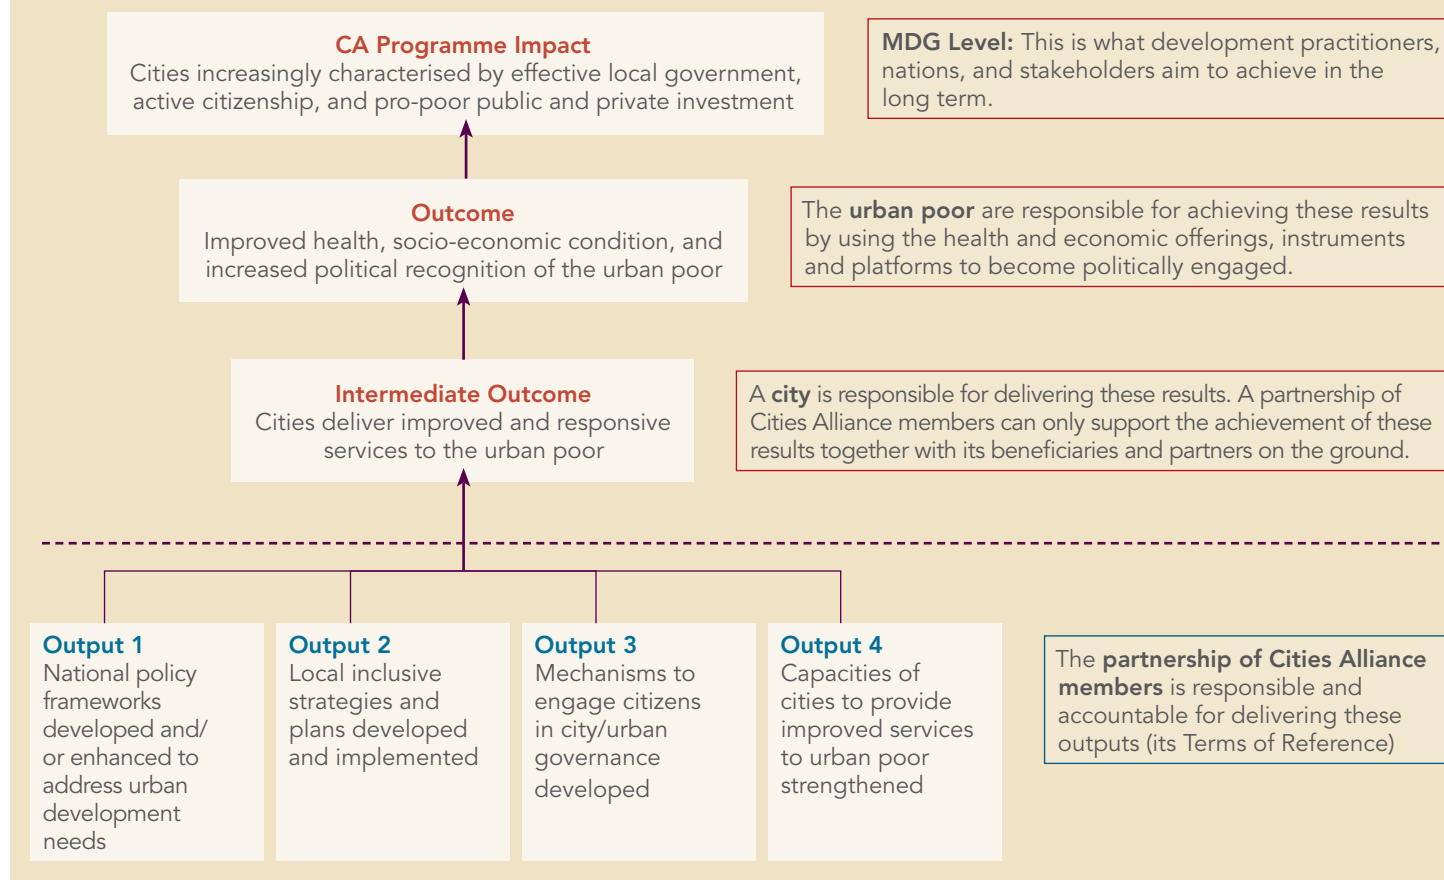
CA Programme Impact
Cities increasingly characterised by effective local government, active citizenship, and pro-poor public and private investment

MDG Level: This is what development practitioners, nations, and stakeholders aim to achieve in the long term.

Outcome
Improved health, socio-economic condition, and increased political recognition of the urban poor

The urban poor are responsible for achieving these results by using the health and economic offerings, instruments and platforms to become politically engaged.

Intermediate Outcome
Cities deliver improved and responsive services to the urban poor

A city is responsible for delivering these results. A partnership of Cities Alliance members can only support the achievement of these results together with its beneficiaries and partners on the ground.

Output 1
National policy frameworks developed and/or enhanced to address urban development needs

Output 2
Local inclusive strategies and plans developed and implemented

Output 3
Mechanisms to engage citizens in city/urban governance developed

Output 4
Capacities of cities to provide improved services to urban poor strengthened

The partnership of Cities Alliance members is responsible and accountable for delivering these outputs (its Terms of Reference)